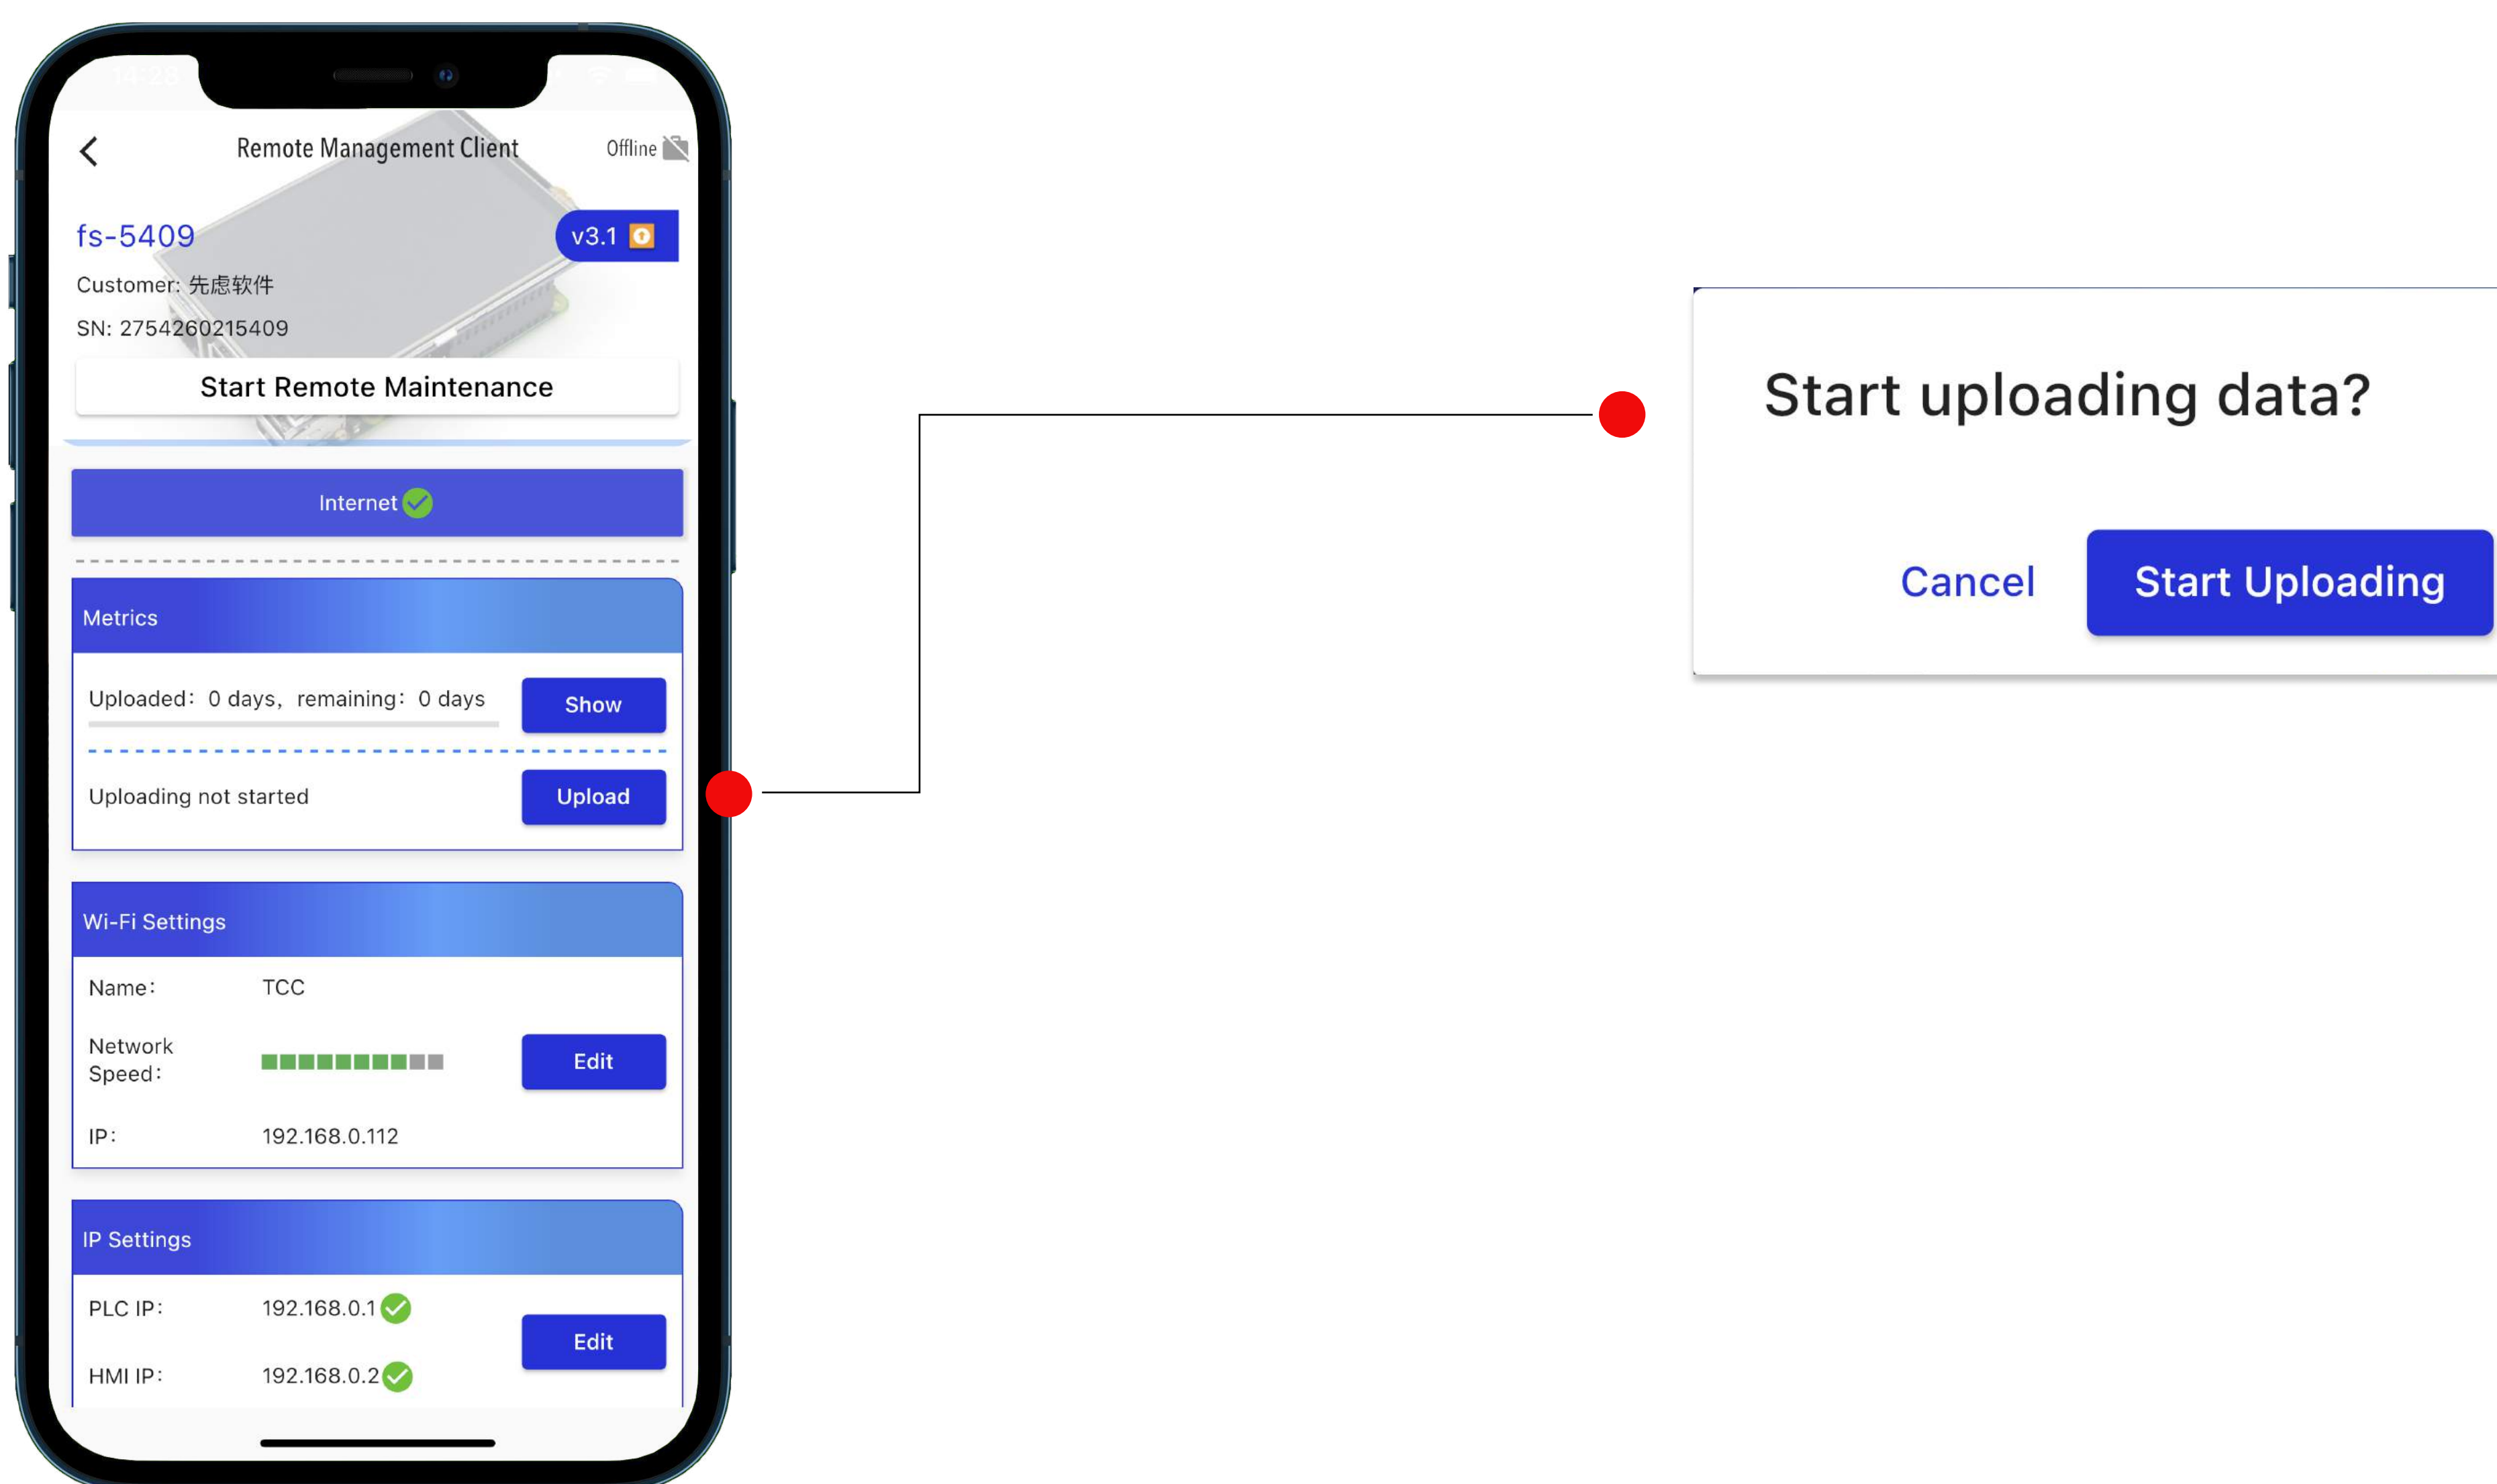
14:28

Remote Management Client

Offline

fs-5409

v3.1

Customer: 先虑软件

SN: 2754260215409

Start Remote Maintenance

Internet

Metrics

Uploaded： 0 days， remaining： 0 days

Show

Uploading not started

Upload

Wi-Fi Settings

Name： TCC

Network Speed：

Edit

IP： 192.168.0.112

IP Settings

PLC IP： 192.168.0.1

Edit

HMI IP： 192.168.0.2

Start uploading data?

Cancel

Start Uploading